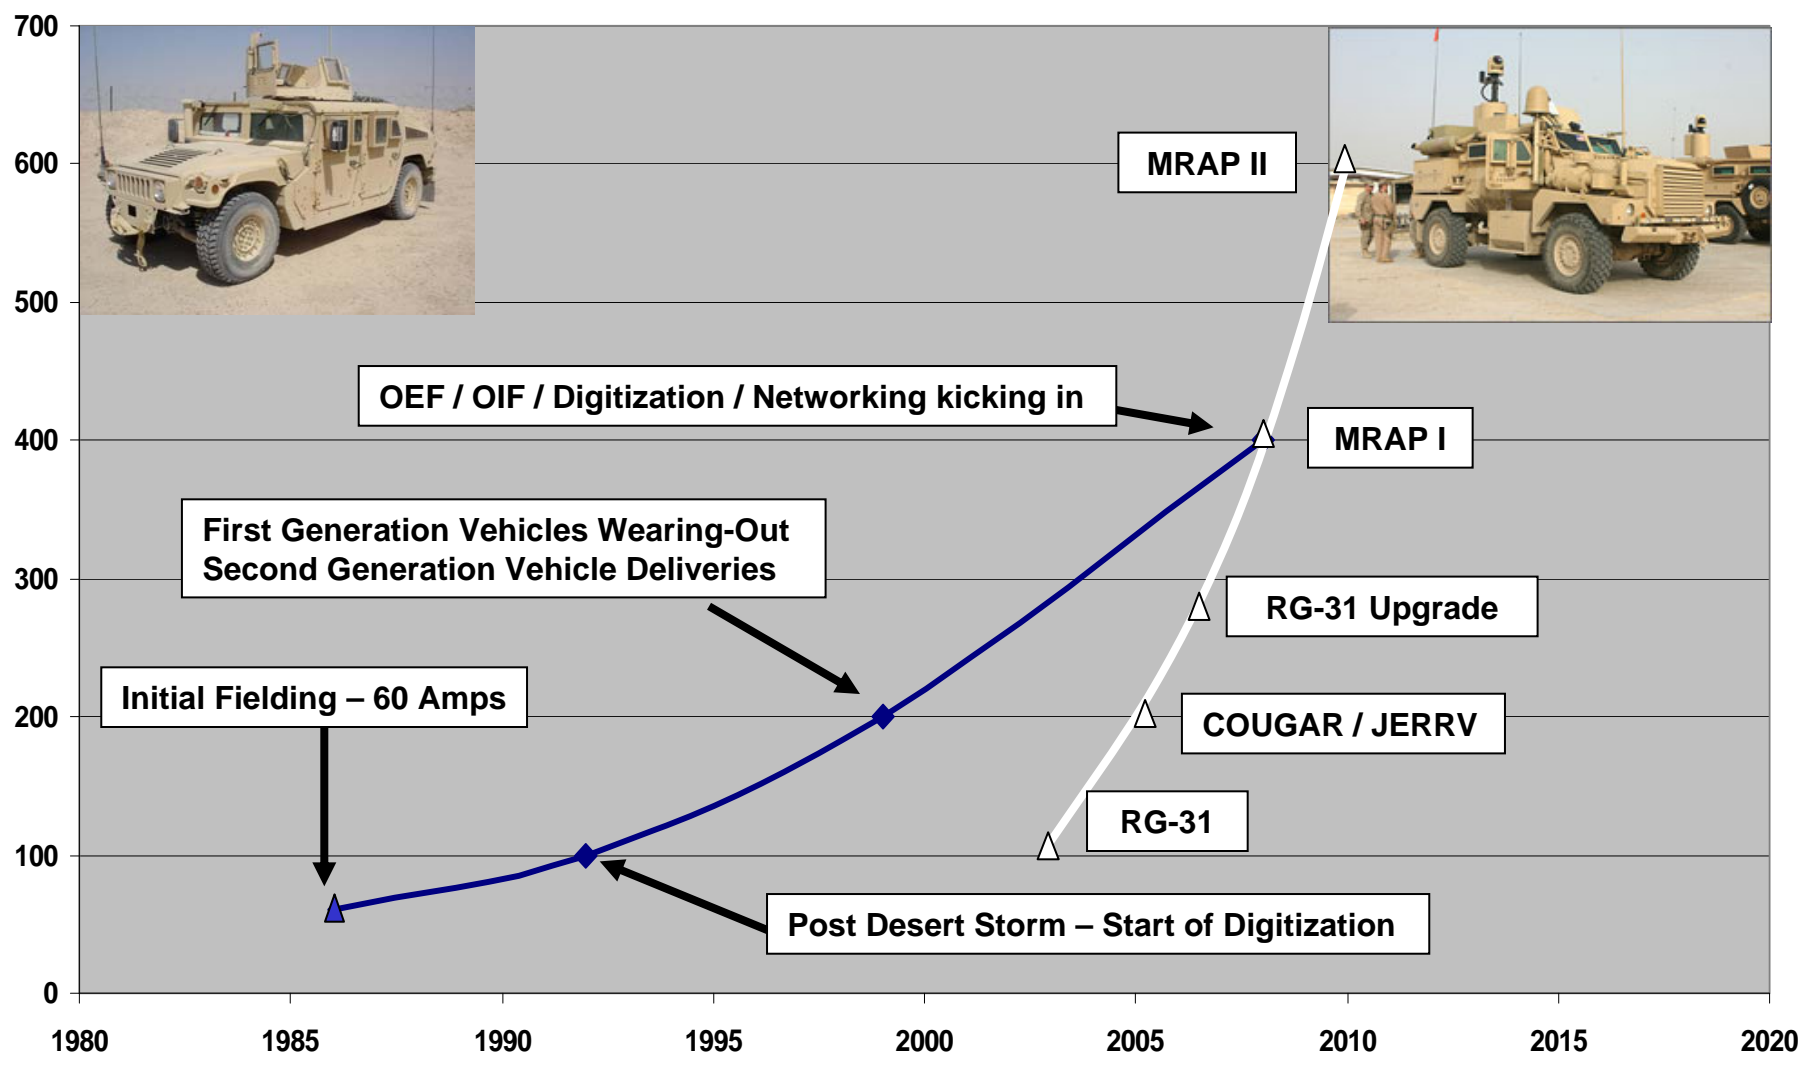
700
600
500
400
300
200
100
0

MRAP II

OEF / OIF / Digitization / Networking kicking in

MRAP I

First Generation Vehicles Wearing-Out
Second Generation Vehicle Deliveries

RG-31 Upgrade

Initial Fielding – 60 Amps

COUGAR / JERRV

RG-31

Post Desert Storm – Start of Digitization

1980 1985 1990 1995 2000 2005 2010 2015 2020